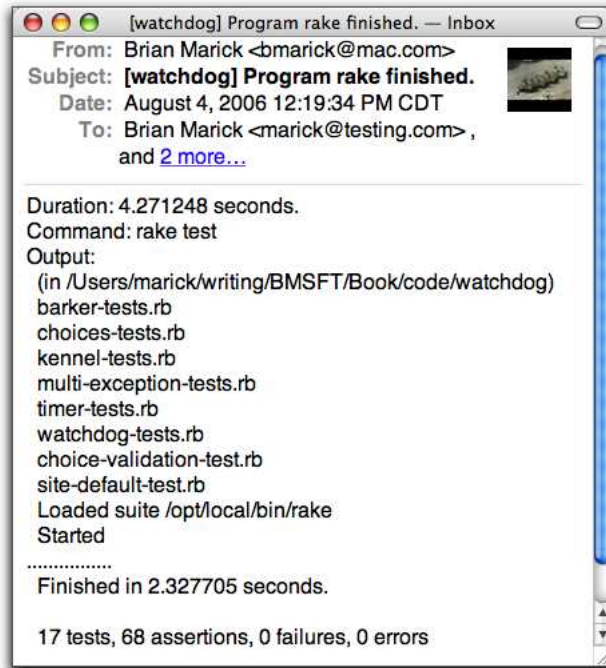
[watchdog] Program rake finished. — Inbox

From: Brian Marick <bmarick@mac.com>
Subject: [watchdog] Program rake finished.
Date: August 4, 2006 12:19:34 PM CDT
To: Brian Marick <marick@testing.com> , and 2 more...

Duration: 4.271248 seconds.
Command: rake test
Output:
(in /Users/marick/writing/BMSFT/Book/code/watchdog)
barker-tests.rb
choices-tests.rb
kennel-tests.rb
multi-exception-tests.rb
timer-tests.rb
watchdog-tests.rb
choice-validation-test.rb
site-default-test.rb
Loaded suite /opt/local/bin/rake
Started
...............
Finished in 2.327705 seconds.

17 tests, 68 assertions, 0 failures, 0 errors